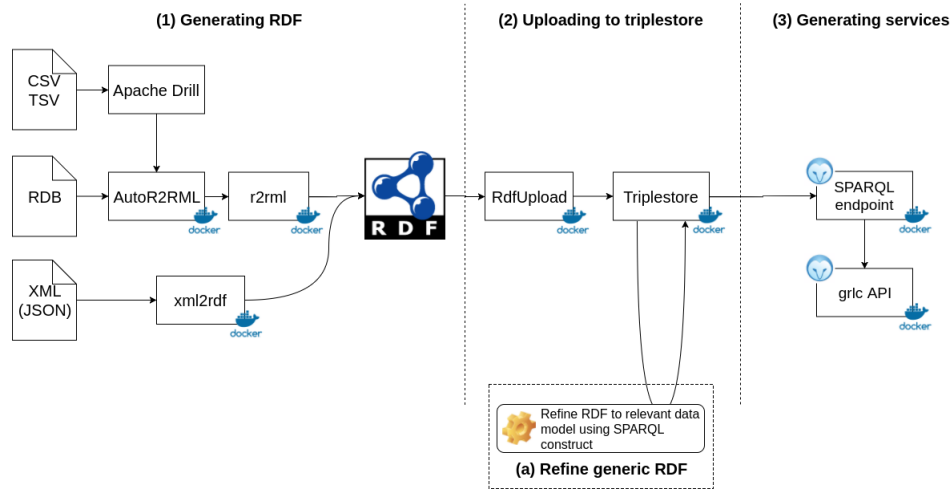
(1) Generating RDF

(2) Uploading to triplestore

(3) Generating services

CSV
TSV

Apache Drill

RDB

AutoR2RML
docker

r2rml
docker

XML
(JSON)

xml2rdf
docker

R D F

RdfUpload
docker

Triplestore
docker

SPARQL
endpoint
docker

grlc API
docker

Refine RDF to relevant data model using SPARQL construct

(a) Refine generic RDF